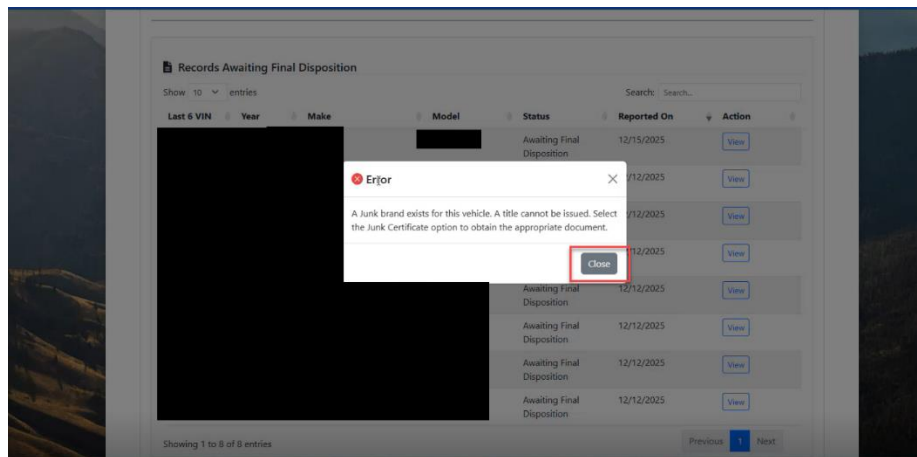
Records Awaiting Final Disposition

Show 10 entries

Search: Search...

| Last 6 VIN | Year | Make | Model | Status | Reported On | Action |
|---|---|---|---|---|---|---|
| | | | | Awaiting Final Disposition | 12/15/2025 | View |
| | | | | | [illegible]/12/2025 | View |
| | | | | | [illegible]/12/2025 | View |
| | | | | | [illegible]/12/2025 | View |
| | | | | Awaiting Final Disposition | 12/12/2025 | View |
| | | | | Awaiting Final Disposition | 12/12/2025 | View |
| | | | | Awaiting Final Disposition | 12/12/2025 | View |
| | | | | Awaiting Final Disposition | 12/12/2025 | View |

Showing 1 to 8 of 8 entries

Previous 1 Next

Error

A Junk brand exists for this vehicle. A title cannot be issued. Select the Junk Certificate option to obtain the appropriate document.

Close